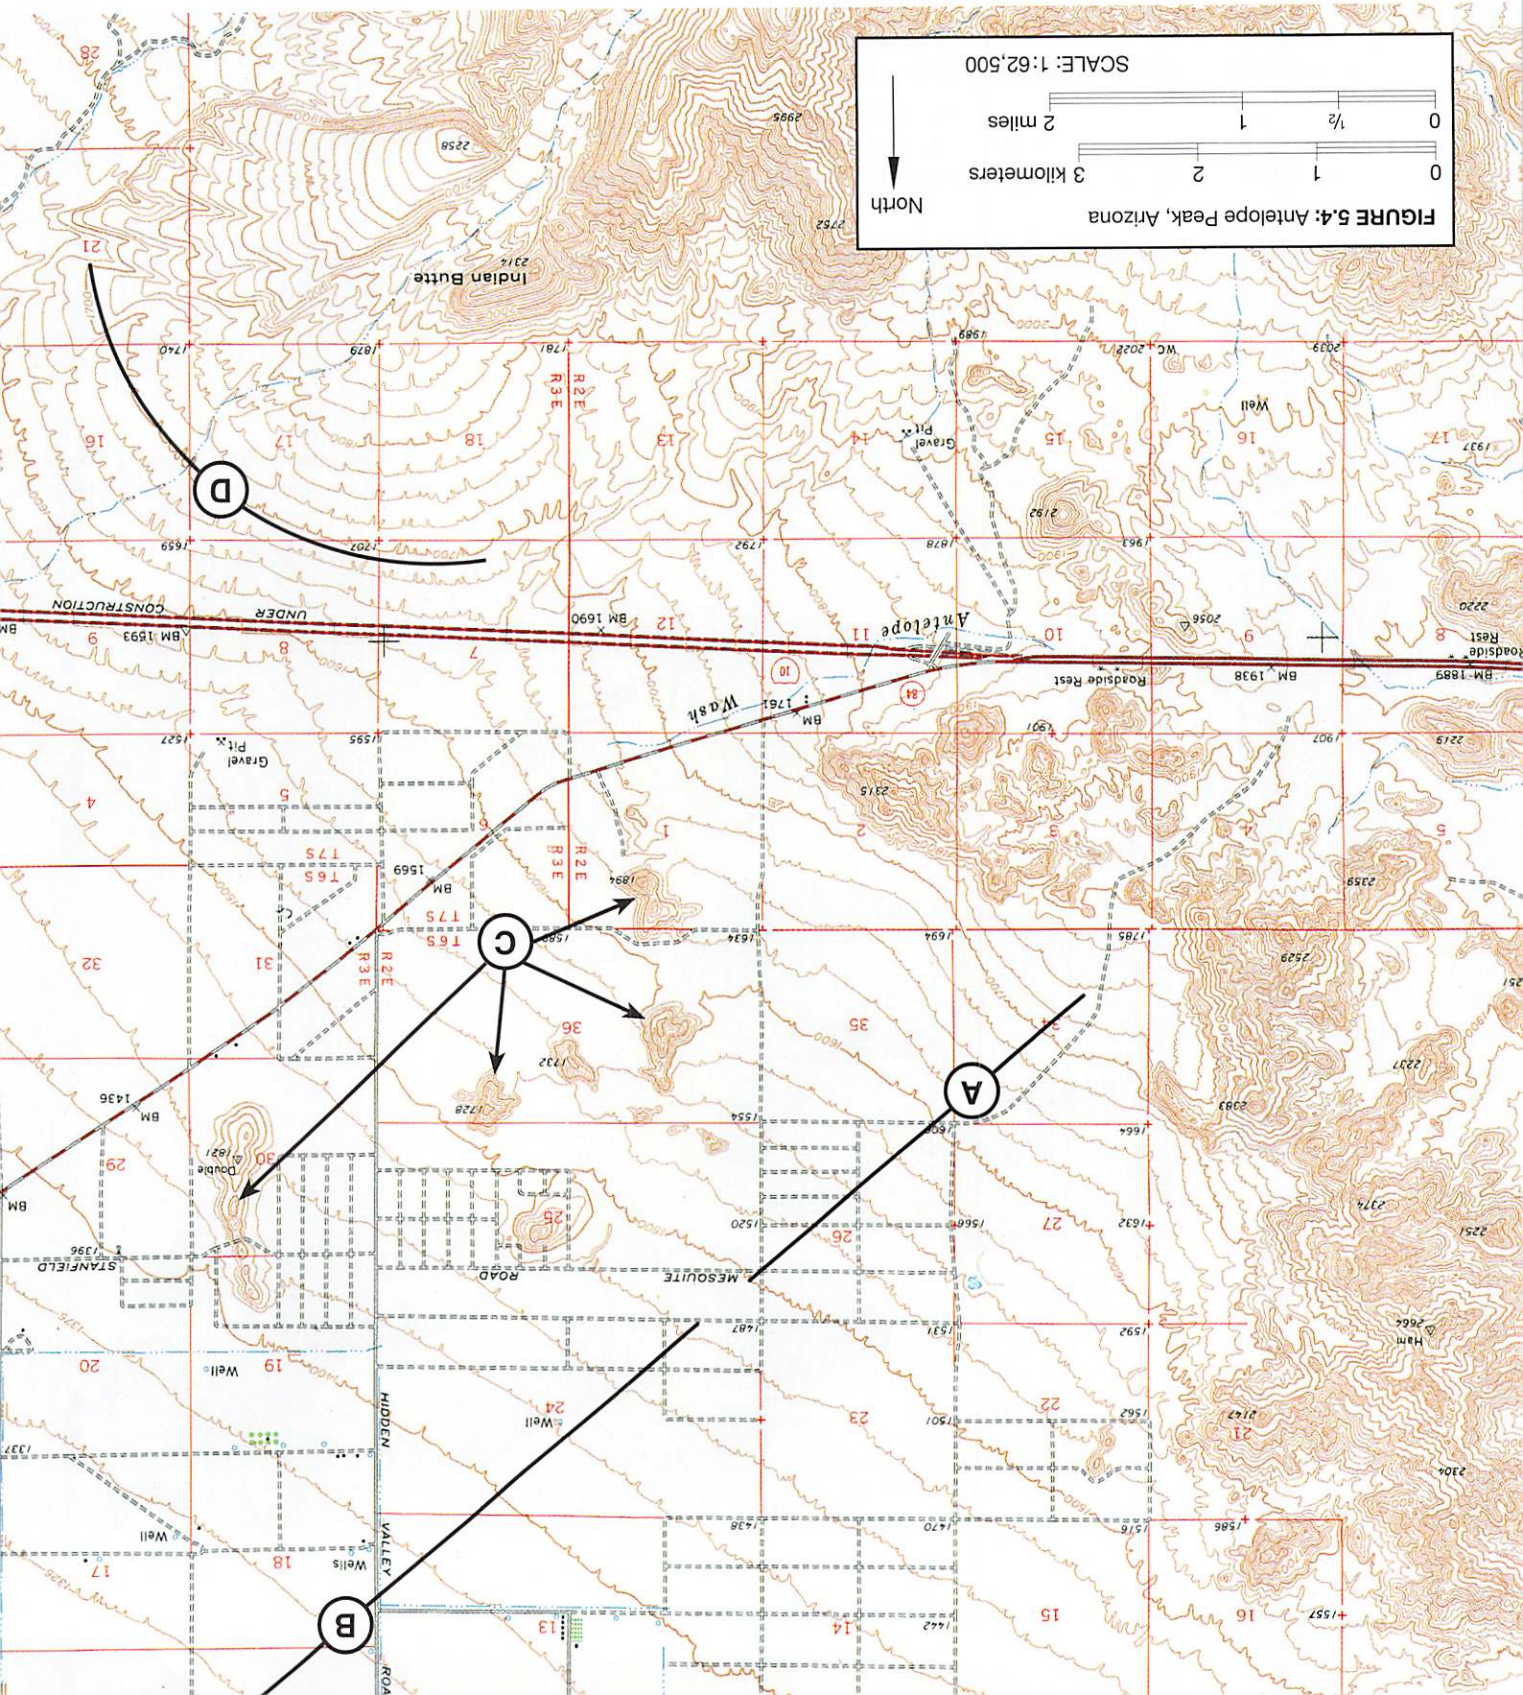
FIGURE 5.4: Antelope Peak, Arizona

North

0 1 2 3 kilometers

0 1/2 1 2 miles

SCALE: 1:62,500

Indian Butte

A

B

C

D

Antelope

Wash

Roadside Rest

Gravel Pit

Well

Double

MESQUITE ROAD

STANFIELD

HIDDEN VALLEY

UNDER CONSTRUCTION

Ham

R2E R3E

T6S T7S

BM 1690

BM 1593

BM 1938

BM 1889

BM 1761

BM 1569

BM 1436

Wells

Well

Roadside Rest

10

84